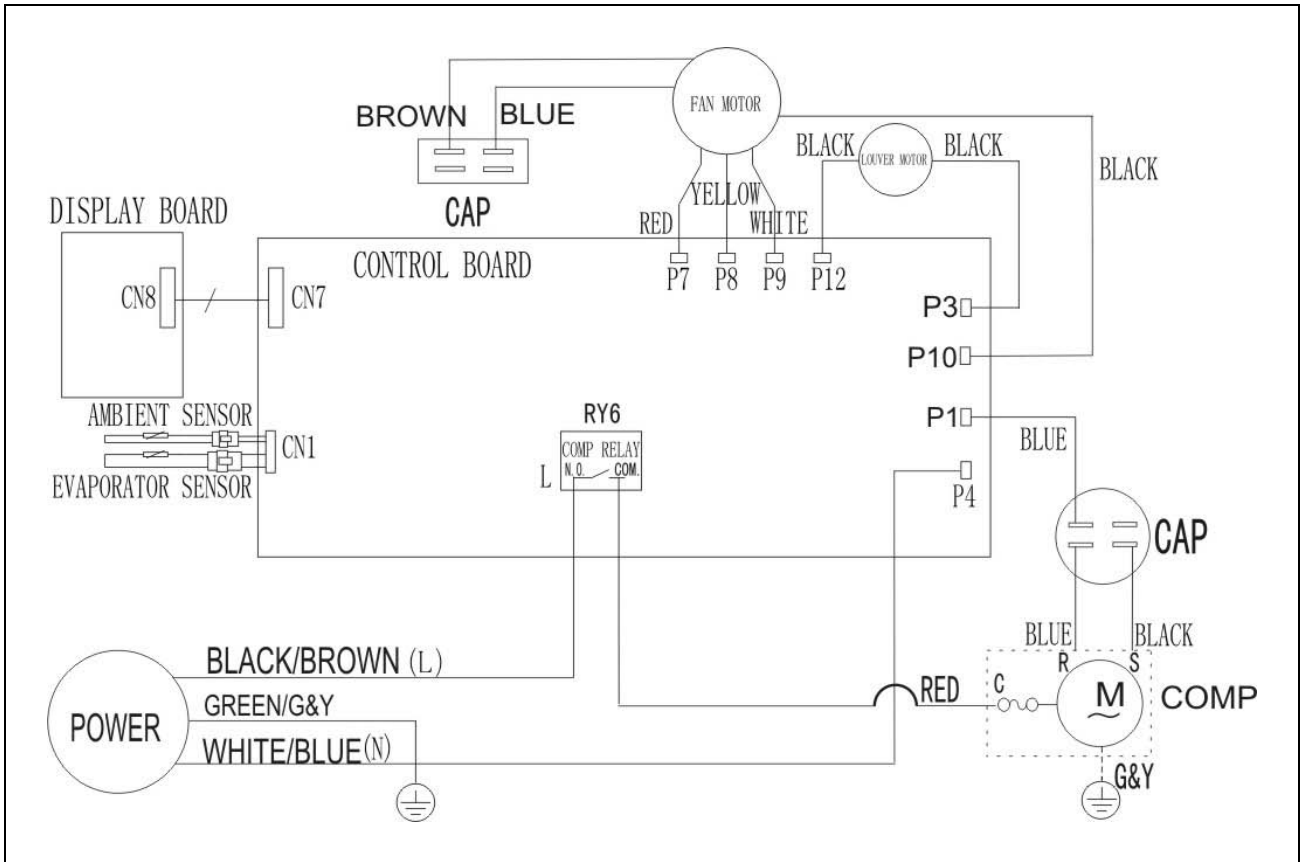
FAN MOTOR
BROWN
BLUE
CAP
BLACK
LOUVER MOTOR
BLACK
BLACK
YELLOW
RED
WHITE
DISPLAY BOARD
CONTROL BOARD
P7
P8
P9
P12
CN8
CN7
P3
P10
AMBIENT SENSOR
RY6
P1
CN1
COMP RELAY
N.O.
COM.
BLUE
EVAPORATOR SENSOR
L
P4
CAP
BLUE
BLACK
R
S
BLACK/BROWN (L)
RED
C
M
COMP
POWER
GREEN/G&Y
WHITE/BLUE(N)
G&Y